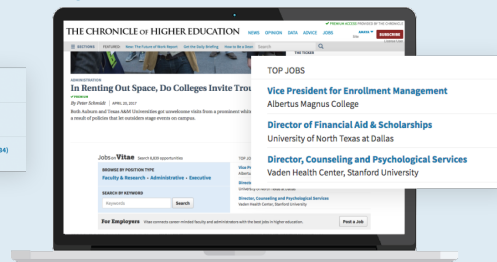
✓ PREMIUM ACCESS PROVIDED BY THE CHRONICLE

THE CHRONICLE OF HIGHER EDUCATION

NEWS OPINION DATA ADVICE JOBS

SUBSCRIBE

SECTIONS Features New: The Future of Work Report Get the Daily Briefing How to Be a Better Search

ADMINISTRATION

In Renting Out Space, Do Colleges Invite Trou

By Peter Schmidt | APRIL 20, 2017

Both Auburn and Texas A&M Universities got unwelcome visits from a prominent white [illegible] a result of policies that he considers wage events on campus.

Jobs on Vitae Search 4,826 opportunities

BROWSE BY POSITION TYPE

Faculty & Research • Administrative • Executive

SEARCH BY KEYWORD

Keywords

Search

For Employers Vitae connects career-minded faculty and administrators with the best jobs in higher education.

Post a Job

TOP JOBS

Vice President for Enrollment Management

Albertus Magnus College

Director of Financial Aid & Scholarships

University of North Texas at Dallas

Director, Counseling and Psychological Services

Vaden Health Center, Stanford University

34)